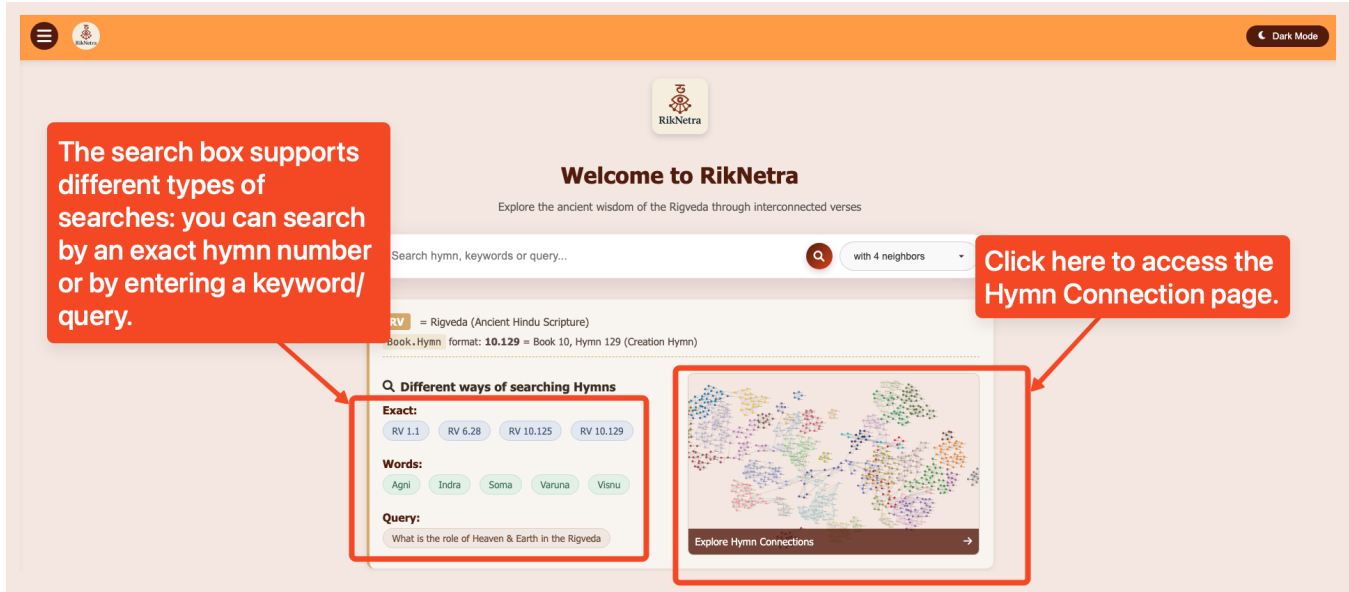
RikNetra

Dark Mode

RikNetra

Welcome to RikNetra

Explore the ancient wisdom of the Rigveda through interconnected verses

The search box supports different types of searches: you can search by an exact hymn number or by entering a keyword/ query.

Search hymn, keywords or query...

with 4 neighbors

Click here to access the Hymn Connection page.

RV = Rigveda (Ancient Hindu Scripture)

Book.Hymn format: **10.129** = Book 10, Hymn 129 (Creation Hymn)

Different ways of searching Hymns

Exact:

RV 1.1 RV 6.28 RV 10.125 RV 10.129

Words:

Agni Indra Soma Varuna Visnu

Query:

What is the role of Heaven & Earth in the Rigveda

Explore Hymn Connections →